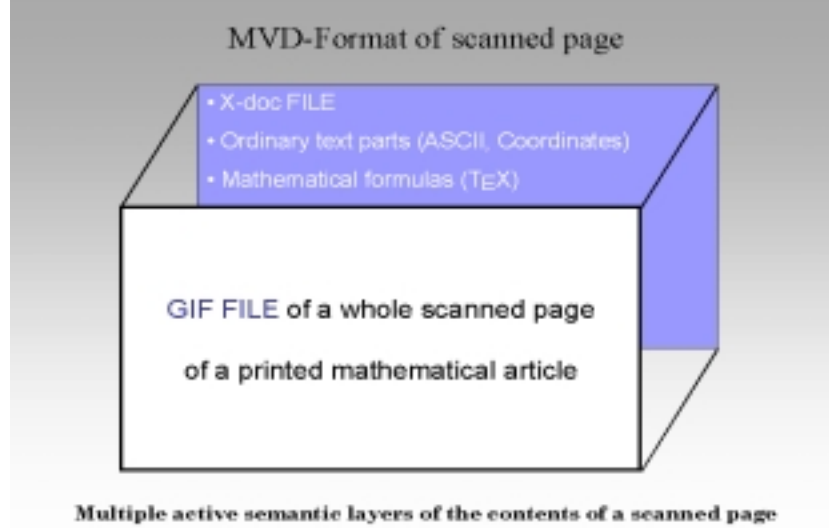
MVD-Format of scanned page

• X-doc FILE

• Ordinary text parts (ASCII, Coordinates)

• Mathematical formulas (TEX)

GIF FILE of a whole scanned page

of a printed mathematical article

Multiple active semantic layers of the contents of a scanned page